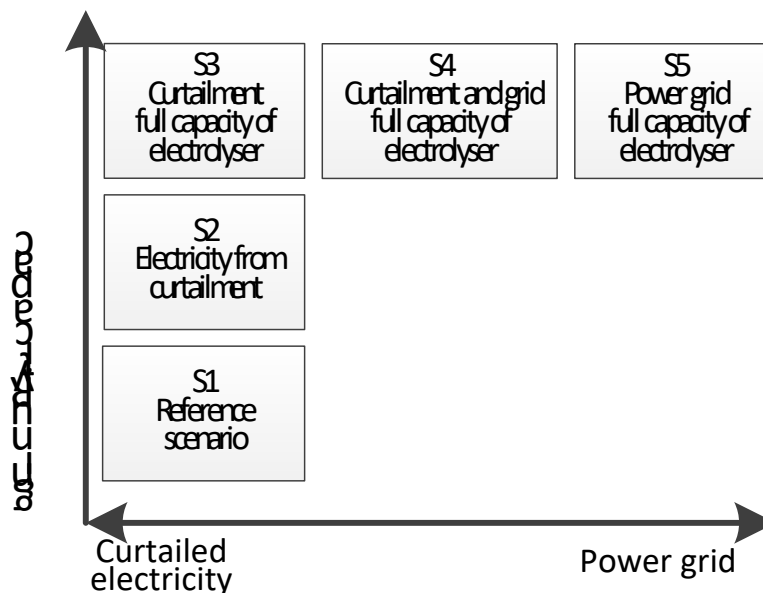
S3
Curtailment
full capacity of
electrolyser

S4
Curtailment and grid
full capacity of
electrolyser

S5
Power grid
full capacity of
electrolyser

S2
Electricity from
curtailment

S1
Reference
scenario

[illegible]

Curtailed
electricity

Power grid